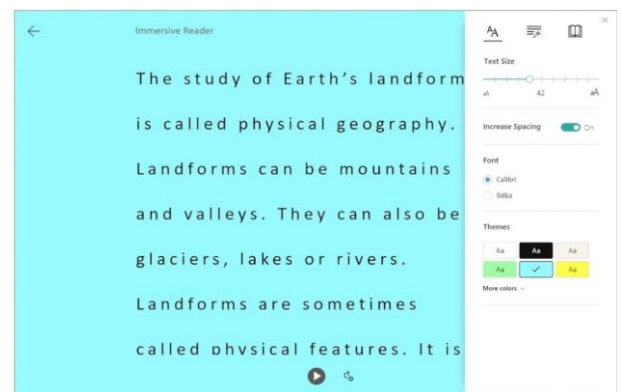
Immersive Reader

The study of Earth's landform

is called physical geography.

Landforms can be mountains

and valleys. They can also be

glaciers, lakes or rivers.

Landforms are sometimes

called physical features. It is

Text Size

A

42

A

Increase Spacing

On

Font

Calibri

Sitka

Themes

Aa

Aa

Aa

Aa

Aa

More colors